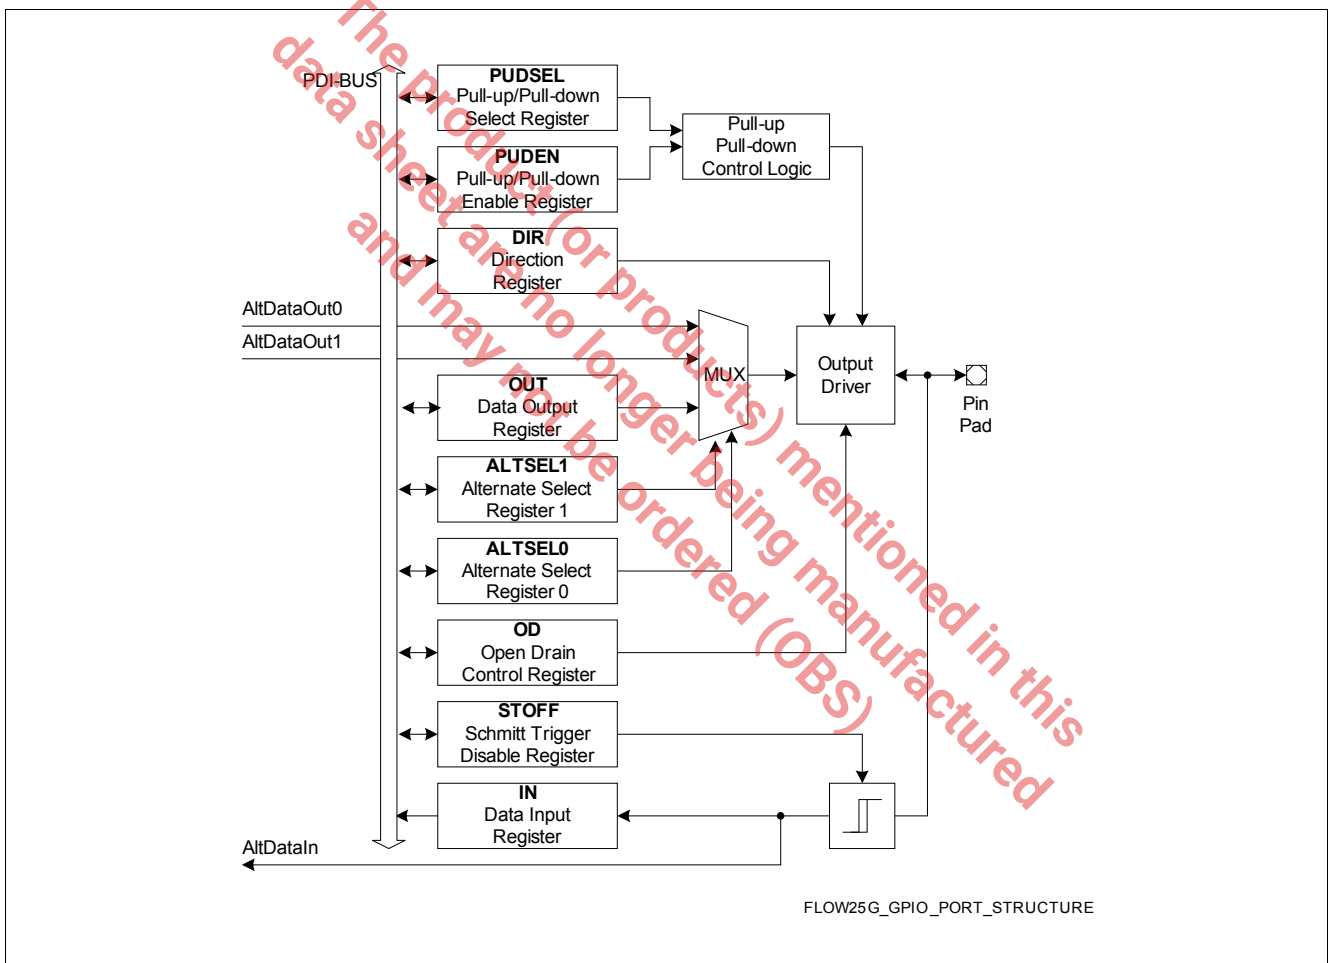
The product (or products) mentioned in this data sheet are no longer being manufactured and may not be ordered (OBS)

PDI-BUS

PUDSEL
Pull-up/Pull-down
Select Register

PUDEN
Pull-up/Pull-down
Enable Register

Pull-up
Pull-down
Control Logic

DIR
Direction
Register

AltDataOut0
AltDataOut1

MUX

Output
Driver

Pin
Pad

OUT
Data Output
Register

ALTSEL1
Alternate Select
Register 1

ALTSEL0
Alternate Select
Register 0

OD
Open Drain
Control Register

STOFF
Schmitt Trigger
Disable Register

IN
Data Input
Register

AltDataIn

FLOW25G_GPIO_PORT_STRUCTURE